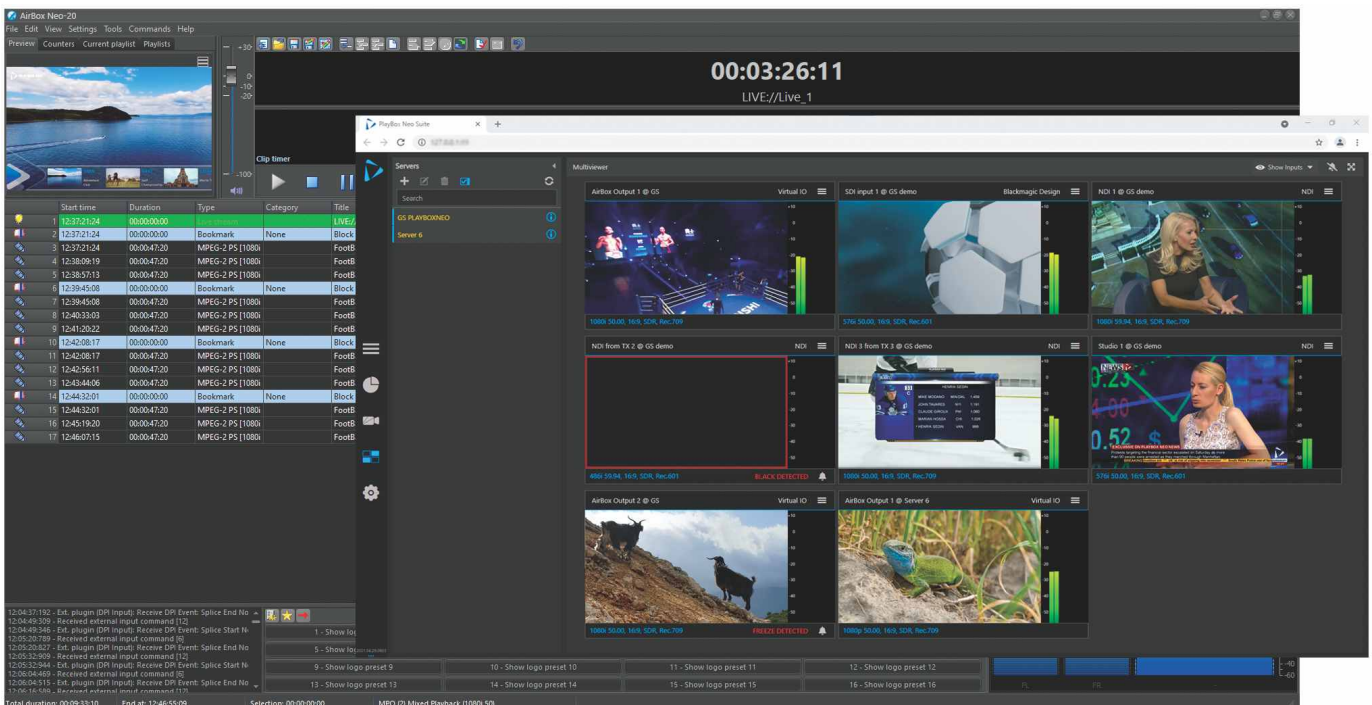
AirBox Neo-20
File Edit View Settings Tools Commands Help
Preview Counters Current playlist Playlists

00:03:26:11
LIVE://Live_1

Clip timer

| | Start time | Duration | Type | Category | Title |
|---|---|---|---|---|---|
| 1 | 12:37:21:24 | 00:00:00:00 | Live stream | | LIVE:/ |
| 2 | 12:37:21:24 | 00:00:00:00 | Bookmark | None | Block |
| 3 | 12:37:21:24 | 00:00:47:20 | MPEG-2 PS [1080i | | FootB |
| 4 | 12:38:09:19 | 00:00:47:20 | MPEG-2 PS [1080i | | FootB |
| 5 | 12:38:57:13 | 00:00:47:20 | MPEG-2 PS [1080i | | FootB |
| 6 | 12:39:45:08 | 00:00:00:00 | Bookmark | None | Block |
| 7 | 12:39:45:08 | 00:00:47:20 | MPEG-2 PS [1080i | | FootB |
| 8 | 12:40:33:03 | 00:00:47:20 | MPEG-2 PS [1080i | | FootB |
| 9 | 12:41:20:22 | 00:00:47:20 | MPEG-2 PS [1080i | | FootB |
| 10 | 12:42:08:17 | 00:00:00:00 | Bookmark | None | Block |
| 11 | 12:42:08:17 | 00:00:47:20 | MPEG-2 PS [1080i | | FootB |
| 12 | 12:42:56:11 | 00:00:47:20 | MPEG-2 PS [1080i | | FootB |
| 13 | 12:43:44:06 | 00:00:47:20 | MPEG-2 PS [1080i | | FootB |
| 14 | 12:44:32:01 | 00:00:00:00 | Bookmark | None | Block |
| 15 | 12:44:32:01 | 00:00:47:20 | MPEG-2 PS [1080i | | FootB |
| 16 | 12:45:19:20 | 00:00:47:20 | MPEG-2 PS [1080i | | FootB |
| 17 | 12:46:07:15 | 00:00:47:20 | MPEG-2 PS [1080i | | FootB |

12:04:37:192 - Ext. plugin (DPI Input): Receive DPI Event: Splice End No
12:04:49:309 - Received external input command [12]
12:04:49:346 - Ext. plugin (DPI Input): Receive DPI Event: Splice Start N
12:05:20:789 - Received external input command [6]
12:05:20:827 - Ext. plugin (DPI Input): Receive DPI Event: Splice End No
12:05:32:909 - Received external input command [12]
12:05:32:944 - Ext. plugin (DPI Input): Receive DPI Event: Splice Start N
12:06:04:469 - Received external input command [6]
12:06:04:515 - Ext. plugin (DPI Input): Receive DPI Event: Splice End No
12:06:16:589 - Received external input command [12]

1 - Show log
5 - Show lo
9 - Show logo preset 9
10 - Show logo preset 10
11 - Show logo preset 11
12 - Show logo preset 12
13 - Show logo preset 13
14 - Show logo preset 14
15 - Show logo preset 15
16 - Show logo preset 16

Total duration: 00:09:33:10 End at: 12:46:55:09 Selection: 00:00:00:00 MPO (2) Mixed Playback (1080i 50)

PlayBox Neo Suite
Servers
Search
GS PLAYBOXNEO
Server 6
Multiviewer
Show Inputs
AirBox Output 1 @ GS Virtual IO
1080i 50.00, 16:9, SDR, Rec.709
SDI input 1 @ GS demo Blackmagic Design
576i 50.00, 16:9, SDR, Rec.601
NDI 1 @ GS demo NDI
1080i 59.94, 16:9, SDR, Rec.709
NDI from TX 2 @ GS demo NDI
486i 59.94, 16:9, SDR, Rec.601 BLACK DETECTED
NDI 3 from TX 3 @ GS demo NDI
1080i 50.00, 16:9, SDR, Rec.709
Studio 1 @ GS demo NDI
576i 50.00, 16:9, SDR, Rec.601
AirBox Output 2 @ GS
1080i 50.00, 16:9, SDR, Rec.709 FREEZE DETECTED
AirBox Output 1 @ Server 6 Virtual IO
1080p 50.00, 16:9, SDR, Rec.709